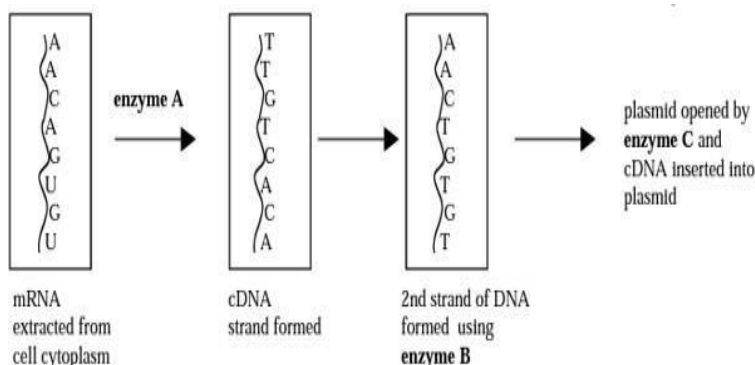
A
A
C
A
G
U
G
U

enzyme A

T
T
G
T
C
A
C
A

A
A
C
T
G
T
G
T

plasmid opened by enzyme C and cDNA inserted into plasmid

mRNA extracted from cell cytoplasm

cDNA strand formed

2nd strand of DNA formed using enzyme B